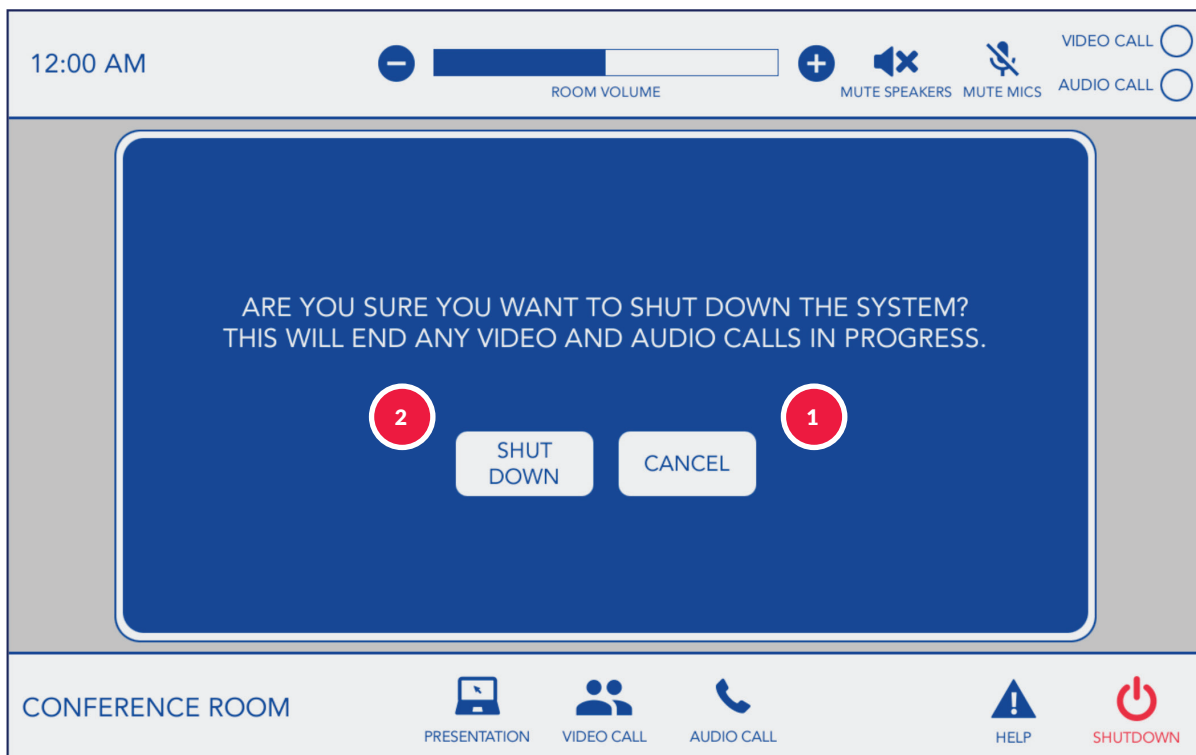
12:00 AM

ROOM VOLUME

MUTE SPEAKERS

MUTE MICS

VIDEO CALL

AUDIO CALL

ARE YOU SURE YOU WANT TO SHUT DOWN THE SYSTEM?
THIS WILL END ANY VIDEO AND AUDIO CALLS IN PROGRESS.

2

1

SHUT DOWN

CANCEL

CONFERENCE ROOM

PRESENTATION

VIDEO CALL

AUDIO CALL

HELP

SHUTDOWN